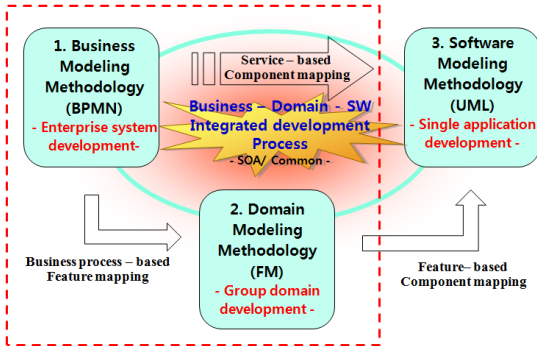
1. Business Modeling Methodology (BPMN)
- Enterprise system development-

Service – based Component mapping

Business - Domain - SW Integrated development Process
- SOA/ Common -

3. Software Modeling Methodology (UML)
- Single application development -

Business process – based Feature mapping

2. Domain Modeling Methodology (FM)
- Group domain development -

Feature– based Component mapping